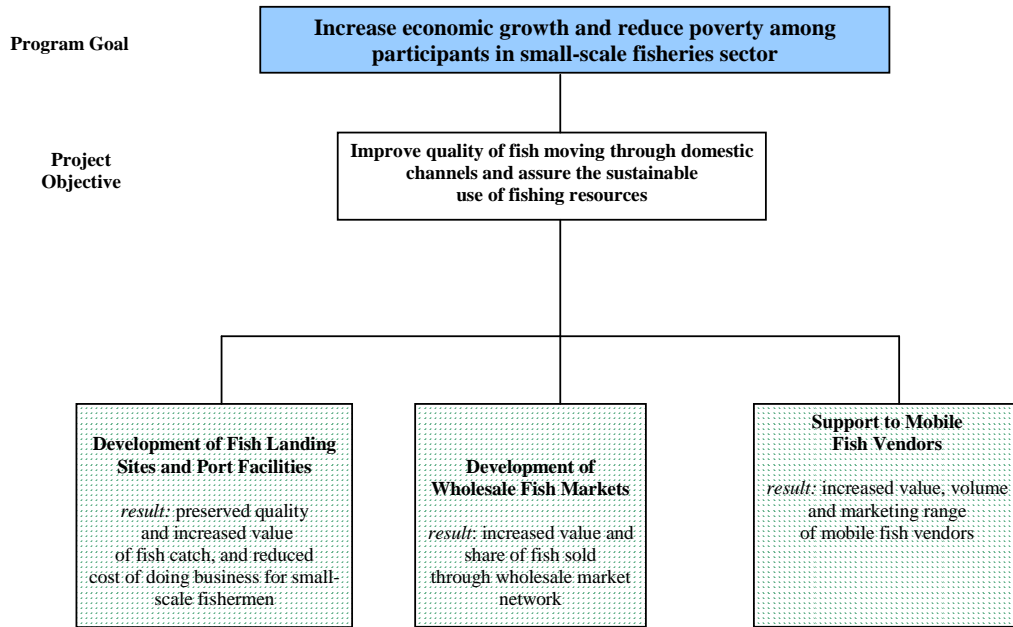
Program Goal

Increase economic growth and reduce poverty among participants in small-scale fisheries sector

Project Objective

Improve quality of fish moving through domestic channels and assure the sustainable use of fishing resources

Development of Fish Landing Sites and Port Facilities

*result:* preserved quality and increased value of fish catch, and reduced cost of doing business for small-scale fishermen

Development of Wholesale Fish Markets

*result*: increased value and share of fish sold through wholesale market network

Support to Mobile Fish Vendors

*result:* increased value, volume and marketing range of mobile fish vendors